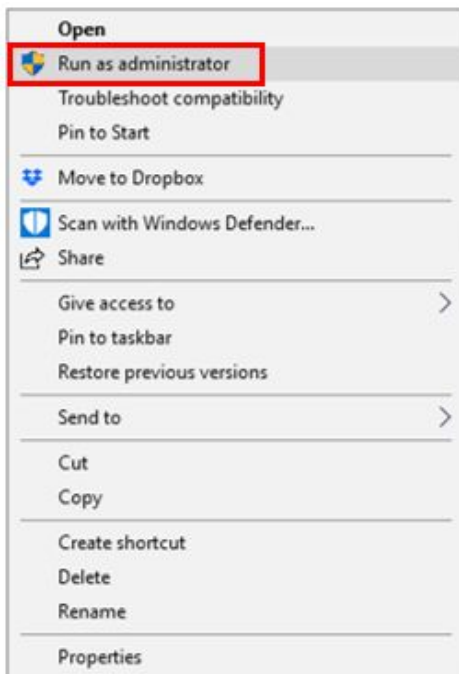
Open
Run as administrator
Troubleshoot compatibility
Pin to Start

Move to Dropbox

Scan with Windows Defender...
Share

Give access to
Pin to taskbar
Restore previous versions

Send to

Cut
Copy

Create shortcut
Delete
Rename

Properties